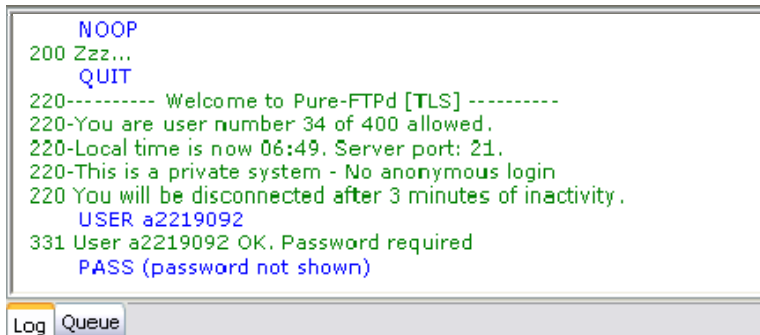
NOOP
200 Zzz...
QUIT
220---------- Welcome to Pure-FTPd [TLS] ----------
220-You are user number 34 of 400 allowed.
220-Local time is now 06:49. Server port: 21.
220-This is a private system - No anonymous login
220 You will be disconnected after 3 minutes of inactivity.
USER a2219092
331 User a2219092 OK. Password required
PASS (password not shown)

Log Queue